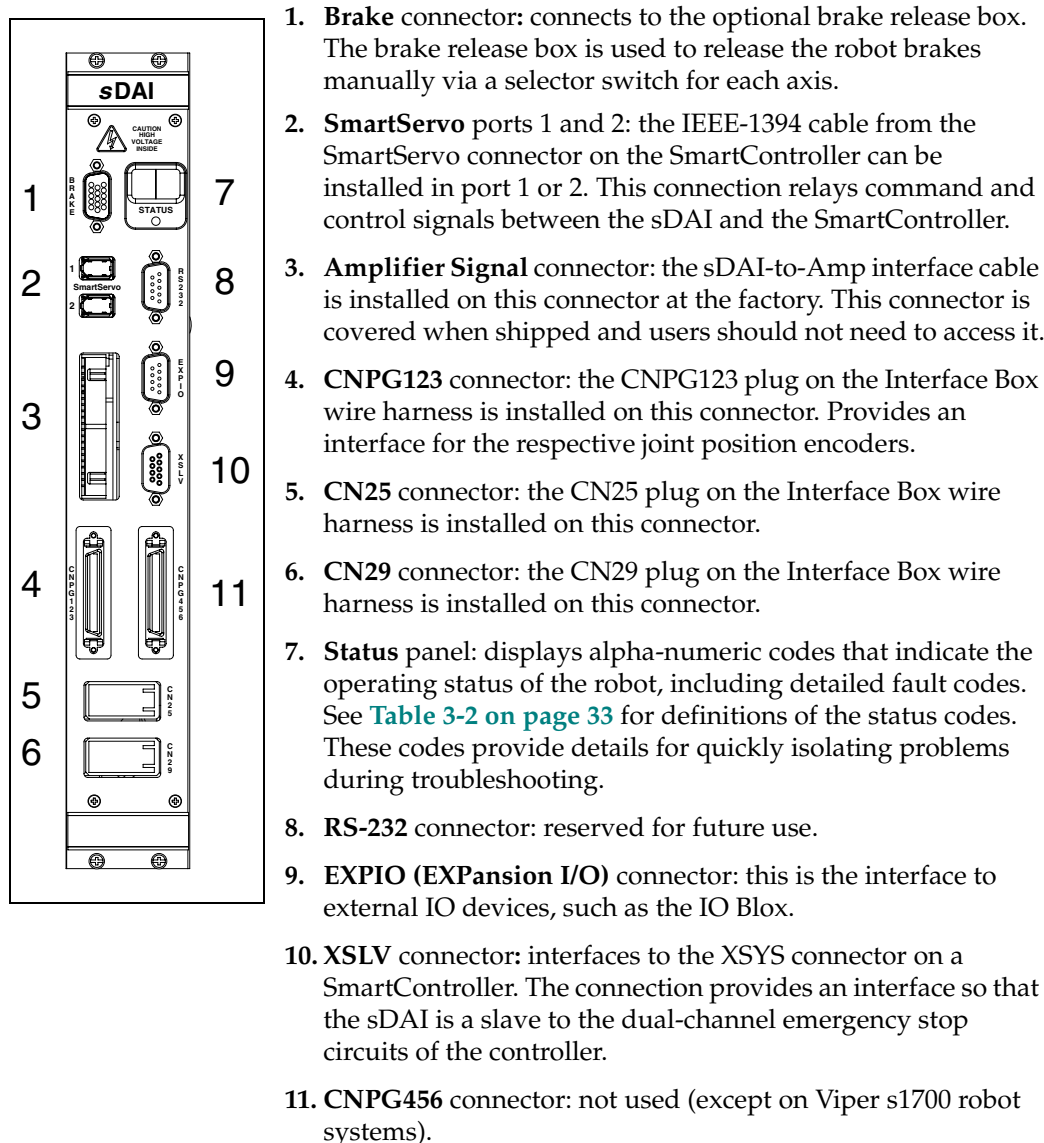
sDAI

CAUTION HIGH VOLTAGE INSIDE

BRAKE

STATUS

1 SmartServo 2

RS232

EXPIO

XSLV

CNPG123

CNPG456

CN25

CN29

1

2

3

4

5

6

7

8

9

10

11

1. **Brake** connector**:** connects to the optional brake release box. The brake release box is used to release the robot brakes manually via a selector switch for each axis.

2. **SmartServo** ports 1 and 2: the IEEE-1394 cable from the SmartServo connector on the SmartController can be installed in port 1 or 2. This connection relays command and control signals between the sDAI and the SmartController.

3. **Amplifier Signal** connector: the sDAI-to-Amp interface cable is installed on this connector at the factory. This connector is covered when shipped and users should not need to access it.

4. **CNPG123** connector: the CNPG123 plug on the Interface Box wire harness is installed on this connector. Provides an interface for the respective joint position encoders.

5. **CN25** connector: the CN25 plug on the Interface Box wire harness is installed on this connector.

6. **CN29** connector: the CN29 plug on the Interface Box wire harness is installed on this connector.

7. **Status** panel: displays alpha-numeric codes that indicate the operating status of the robot, including detailed fault codes. See **Table 3-2 on page 33** for definitions of the status codes. These codes provide details for quickly isolating problems during troubleshooting.

8. **RS-232** connector: reserved for future use.

9. **EXPIO (EXPansion I/O)** connector: this is the interface to external IO devices, such as the IO Blox.

10. **XSLV** connector**:** interfaces to the XSYS connector on a SmartController. The connection provides an interface so that the sDAI is a slave to the dual-channel emergency stop circuits of the controller.

11. **CNPG456** connector: not used (except on Viper s1700 robot systems).